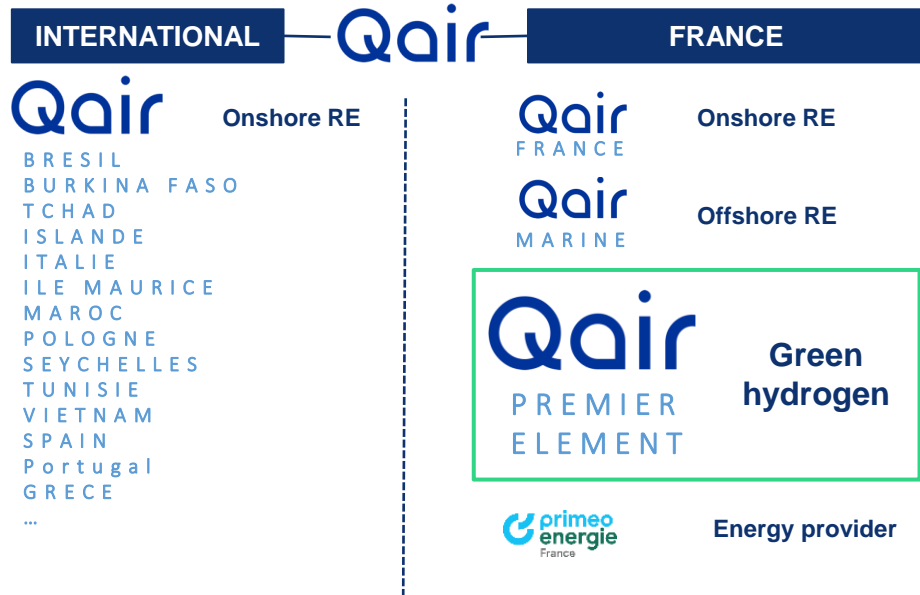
INTERNATIONAL

Qair

FRANCE

Qair

Onshore RE

BRESIL
BURKINA FASO
TCHAD
ISLANDE
ITALIE
ILE MAURICE
MAROC
POLOGNE
SEYCHELLES
TUNISIE
VIETNAM
SPAIN
Portugal
GRECE
...

Qair FRANCE

Onshore RE

Qair MARINE

Offshore RE

Qair PREMIER ELEMENT

Green hydrogen

primeo energie France

Energy provider